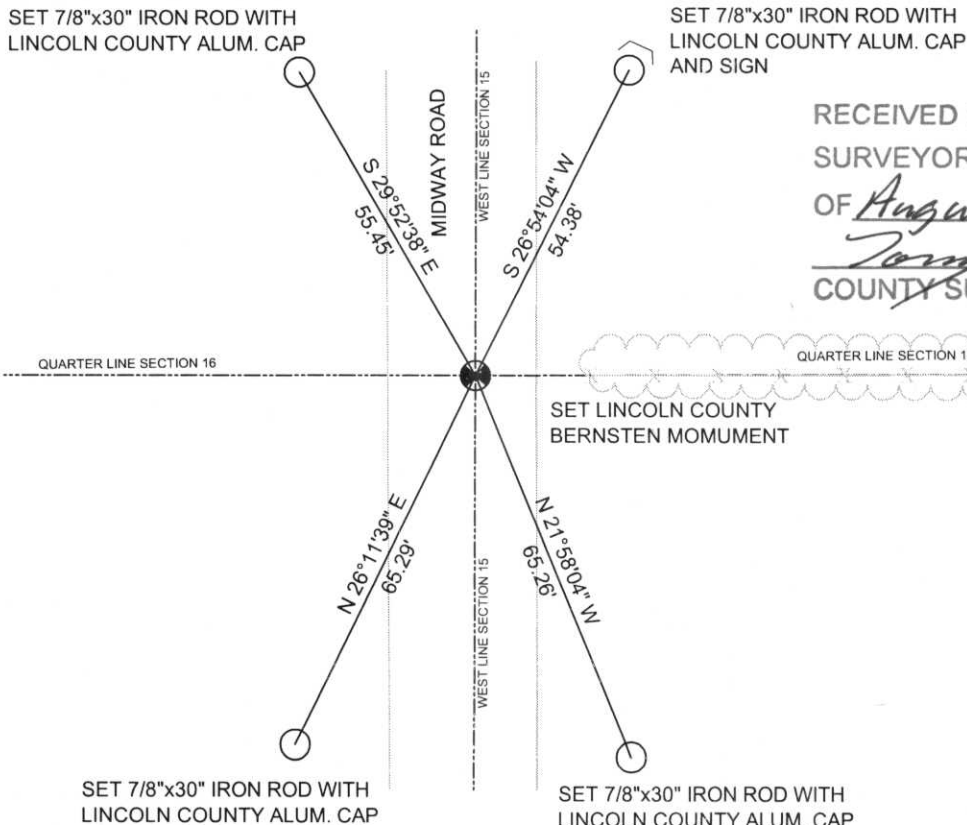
SET 7/8"x30" IRON ROD WITH LINCOLN COUNTY ALUM. CAP

SET 7/8"x30" IRON ROD WITH LINCOLN COUNTY ALUM. CAP AND SIGN

RECEIVED
SURVEYOR
OF August
Tom
COUNTY S

MIDWAY ROAD

WEST LINE SECTION 15

S 29°52'38" E
55.45'

S 26°54'04" W
54.38'

QUARTER LINE SECTION 16

QUARTER LINE SECTION 1

SET LINCOLN COUNTY BERNSTEN MOMUMENT

N 26°11'39" E
65.29'

WEST LINE SECTION 15

N 21°58'04" W
65.26'

SET 7/8"x30" IRON ROD WITH LINCOLN COUNTY ALUM. CAP

SET 7/8"x30" IRON ROD WITH LINCOLN COUNTY ALUM. CAP